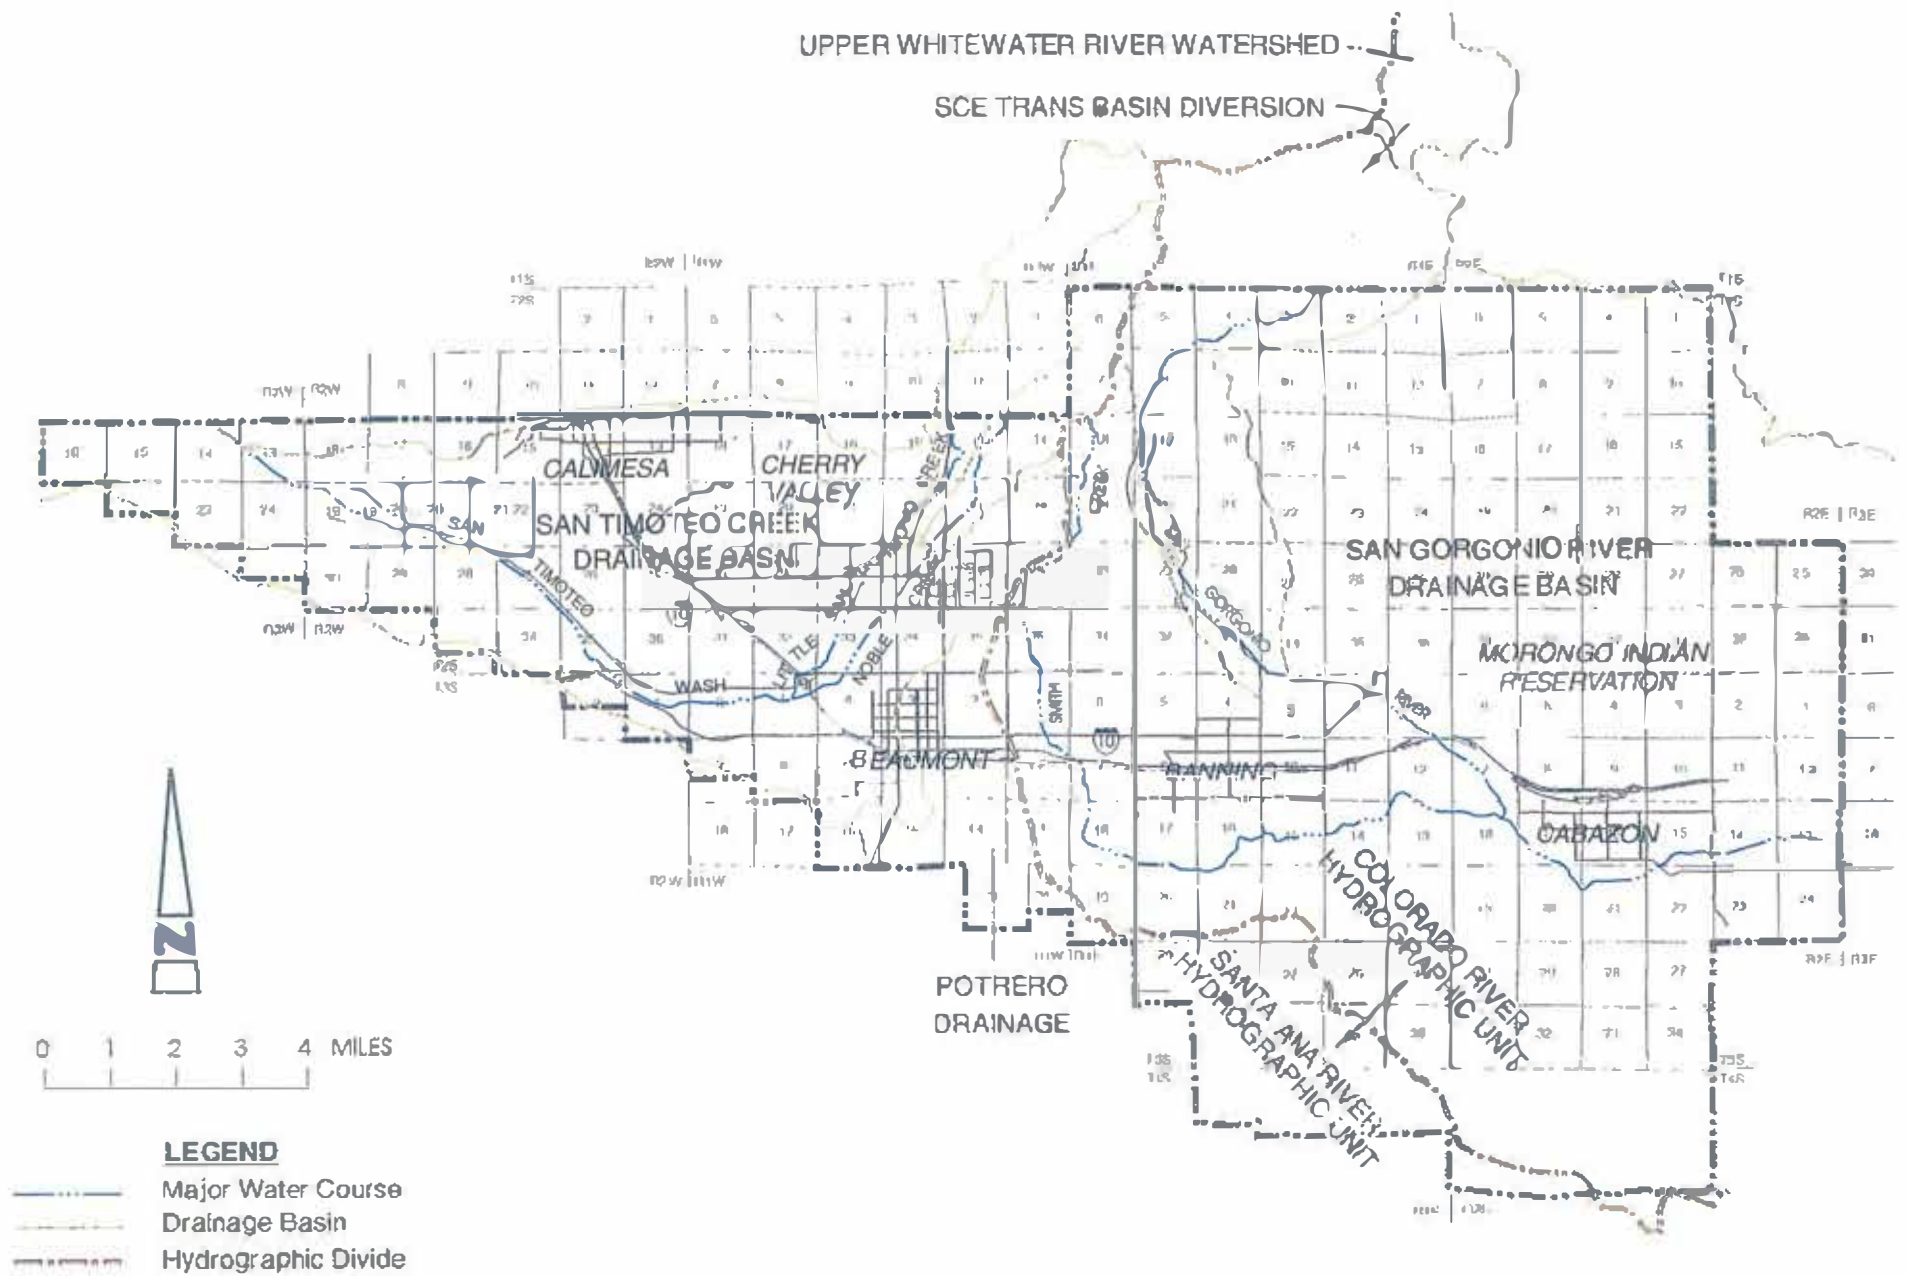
UPPER WHITEWATER RIVER WATERSHED

SCE TRANS BASIN DIVERSION

CALIMESA

CHERRY VALLEY

SAN TIMOTEO CREEK DRAINAGE BASIN

SAN

TIMOTEO

WASH

LITTLE

NOBLE

CREEK

SMITH

CREEK

GORGONIO

RIVER

SAN GORGONIO RIVER DRAINAGE BASIN

MORONGO INDIAN RESERVATION

BEAUMONT

BANNING

CABAZON

10

COLORADO RIVER HYDROGRAPHIC UNIT

SANTA ANA RIVER HYDROGRAPHIC UNIT

POTRERO DRAINAGE

N

0 1 2 3 4 MILES

LEGEND

Major Water Course

Drainage Basin

Hydrographic Divide